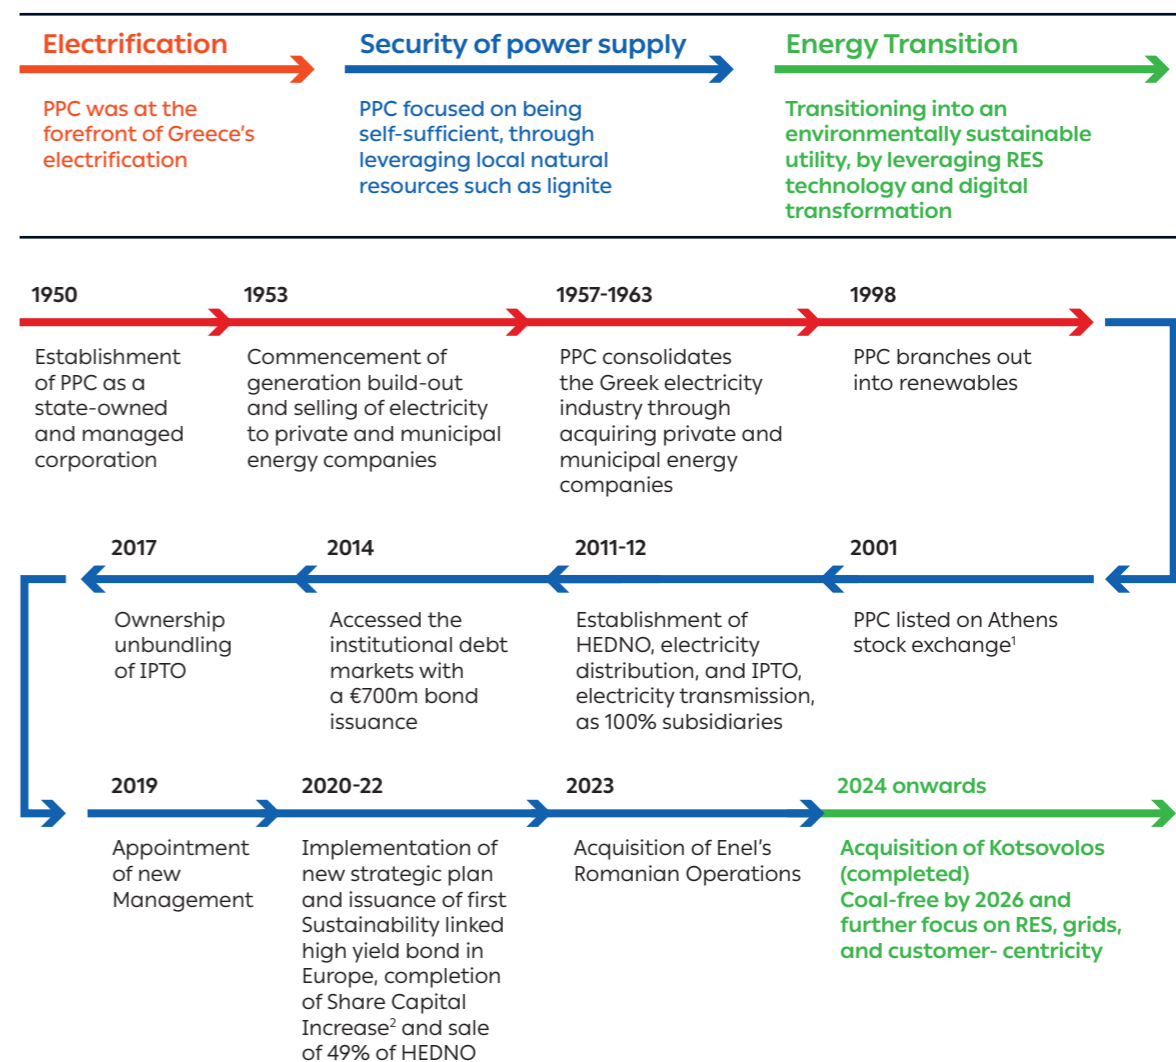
Electrification

PPC was at the forefront of Greece's electrification

Security of power supply

PPC focused on being self-sufficient, through leveraging local natural resources such as lignite

Energy Transition

Transitioning into an environmentally sustainable utility, by leveraging RES technology and digital transformation

1950

Establishment of PPC as a state-owned and managed corporation

1953

Commencement of generation build-out and selling of electricity to private and municipal energy companies

1957-1963

PPC consolidates the Greek electricity industry through acquiring private and municipal energy companies

1998

PPC branches out into renewables

2001

PPC listed on Athens stock exchange$^{1}$

2011-12

Establishment of HEDNO, electricity distribution, and IPTO, electricity transmission, as 100% subsidiaries

2014

Accessed the institutional debt markets with a €700m bond issuance

2017

Ownership unbundling of IPTO

2019

Appointment of new Management

2020-22

Implementation of new strategic plan and issuance of first Sustainability linked high yield bond in Europe, completion of Share Capital Increase$^{2}$ and sale of 49% of HEDNO

2023

Acquisition of Enel's Romanian Operations

2024 onwards

Acquisition of Kotsovolos (completed)
Coal-free by 2026 and further focus on RES, grids, and customer- centricity